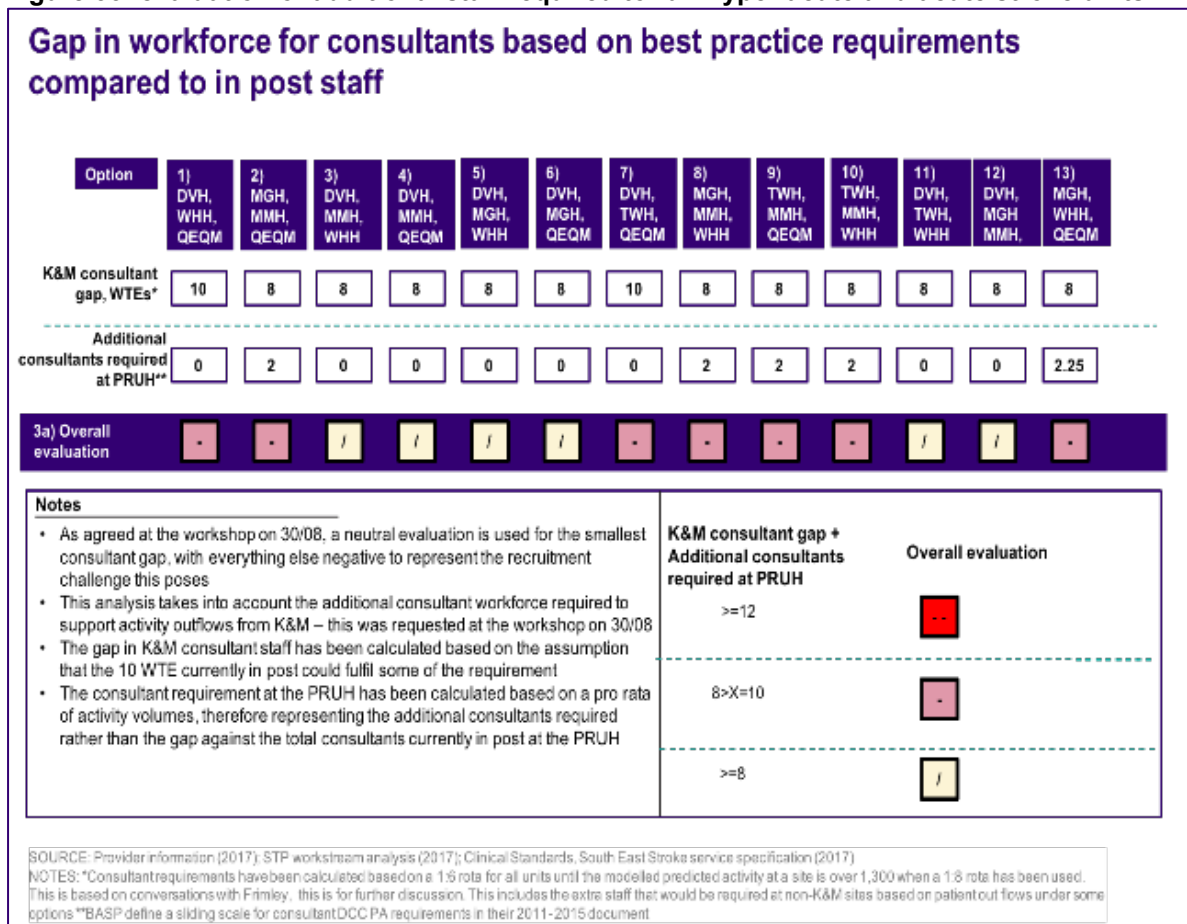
Gap in workforce for consultants based on best practice requirements compared to in post staff

| Option | 1) DVH, WHH, QEQM | 2) MGH, MMH, QEQM | 3) DVH, MMH, WHH | 4) DVH, MMH, QEQM | 5) DVH, MGH, WHH | 6) DVH, MGH, QEQM | 7) DVH, TWH, QEQM | 8) MGH, MMH, WHH | 9) TWH, MMH, QEQM | 10) TWH, MMH, WHH | 11) DVH, TWH, WHH | 12) DVH, MGH MMH, | 13) MGH, WHH, QEQM |
|---|---|---|---|---|---|---|---|---|---|---|---|---|---|
| K&M consultant gap, WTEs* | 10 | 8 | 8 | 8 | 8 | 8 | 10 | 8 | 8 | 8 | 8 | 8 | 8 |
| Additional consultants required at PRUH** | 0 | 2 | 0 | 0 | 0 | 0 | 0 | 2 | 2 | 2 | 0 | 0 | 2.25 |
| 3a) Overall evaluation | - | - | / | / | / | / | - | - | - | - | / | / | - |

Notes
• As agreed at the workshop on 30/08, a neutral evaluation is used for the smallest consultant gap, with everything else negative to represent the recruitment challenge this poses
• This analysis takes into account the additional consultant workforce required to support activity outflows from K&M – this was requested at the workshop on 30/08
• The gap in K&M consultant staff has been calculated based on the assumption that the 10 WTE currently in post could fulfil some of the requirement
• The consultant requirement at the PRUH has been calculated based on a pro rata of activity volumes, therefore representing the additional consultants required rather than the gap against the total consultants currently in post at the PRUH

| K&M consultant gap + Additional consultants required at PRUH | Overall evaluation |
|---|---|
| >=12 | - - |
| 8>X=10 | - |
| >=8 | / |

SOURCE: Provider information (2017); STP workstream analysis (2017); Clinical Standards, South East Stroke service specification (2017)
NOTES: *Consultant requirements have been calculated based on a 1:6 rota for all units until the modelled predicted activity at a site is over 1,300 when a 1:8 rota has been used. This is based on conversations with Frimley, this is for further discussion. This includes the extra staff that would be required at non-K&M sites based on patient out flows under some options **BASP define a sliding scale for consultant DCC PA requirements in their 2011-2015 document